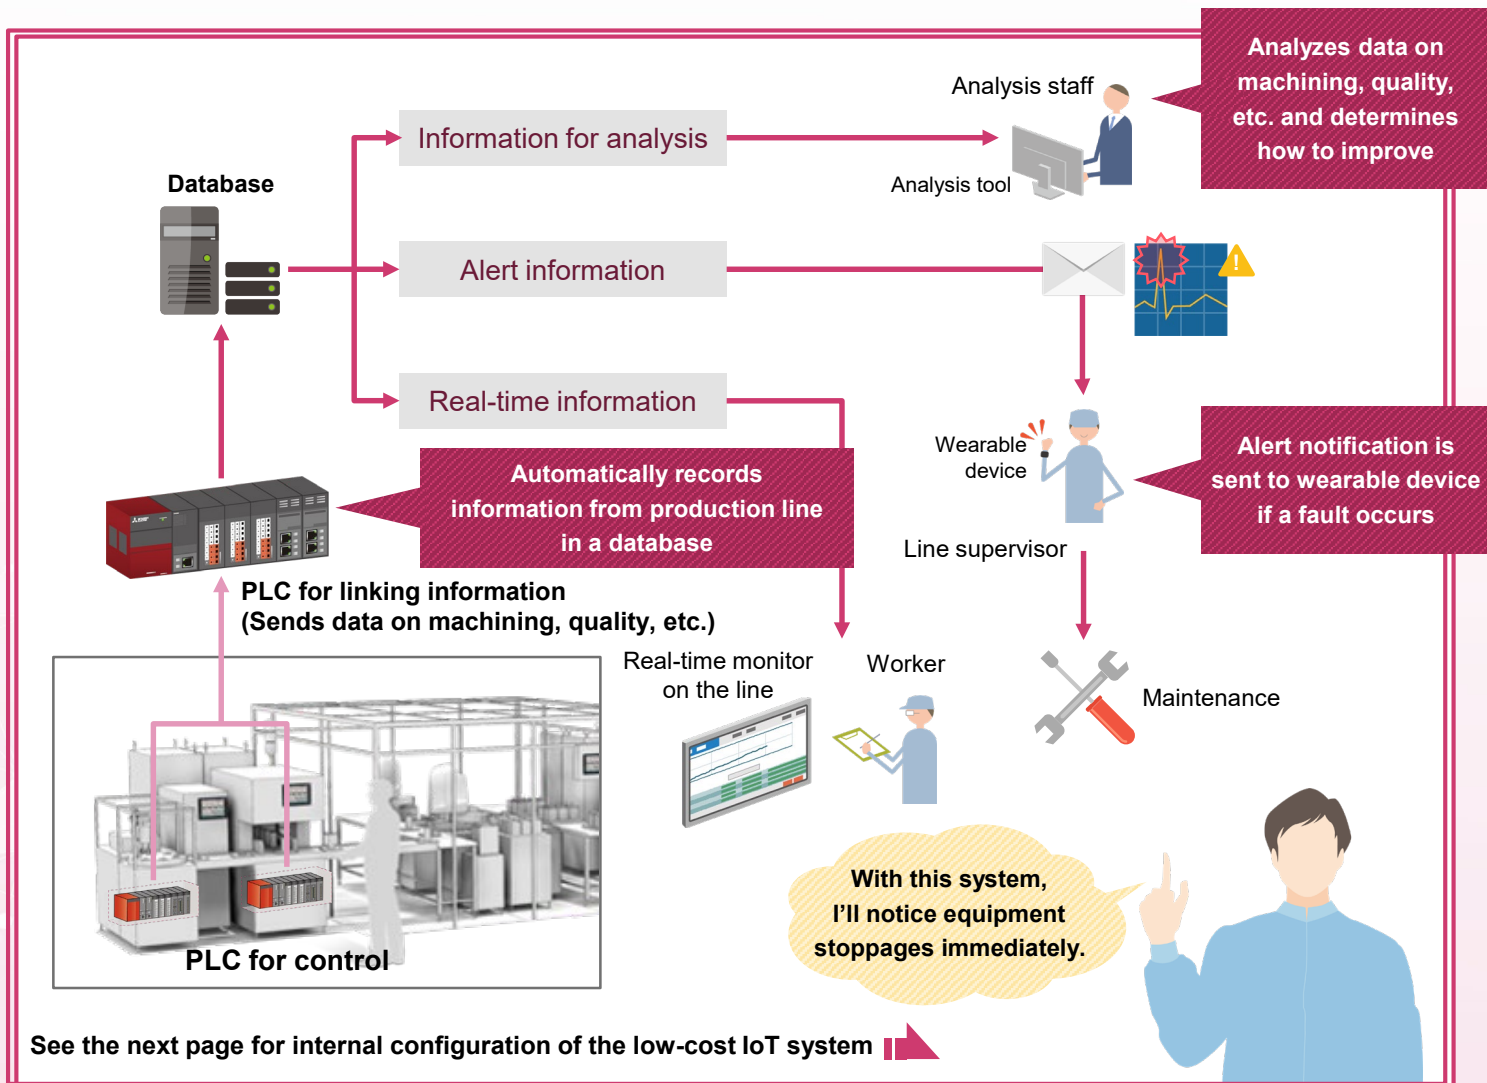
Analyzes data on machining, quality, etc. and determines how to improve

Analysis staff

Information for analysis

Analysis tool

Database

Alert information

Real-time information

Wearable device

Alert notification is sent to wearable device if a fault occurs

Automatically records information from production line in a database

Line supervisor

PLC for linking information
(Sends data on machining, quality, etc.)

Real-time monitor on the line

Worker

Maintenance

PLC for control

With this system, I'll notice equipment stoppages immediately.

See the next page for internal configuration of the low-cost IoT system